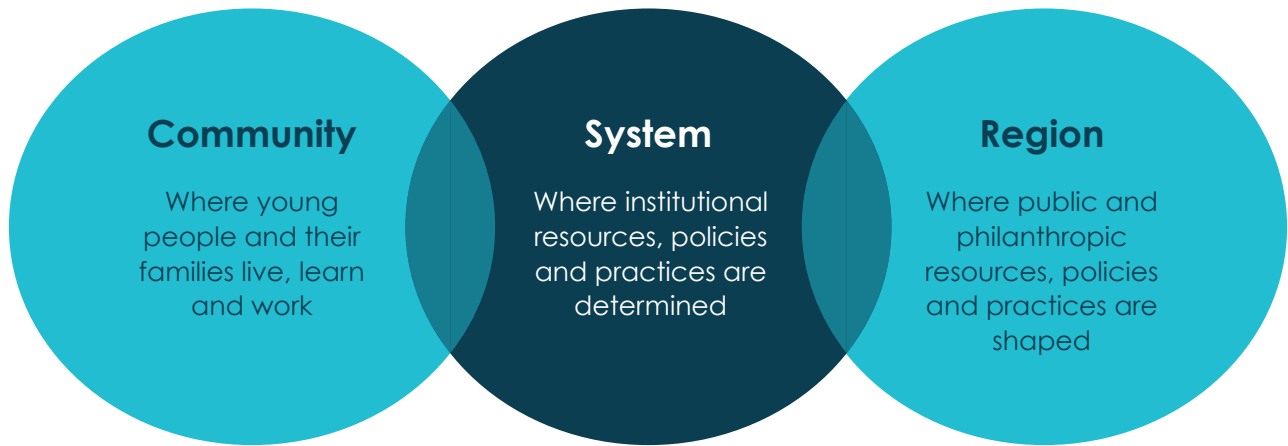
Community

Where young people and their families live, learn and work

System

Where institutional resources, policies and practices are determined

Region

Where public and philanthropic resources, policies and practices are shaped